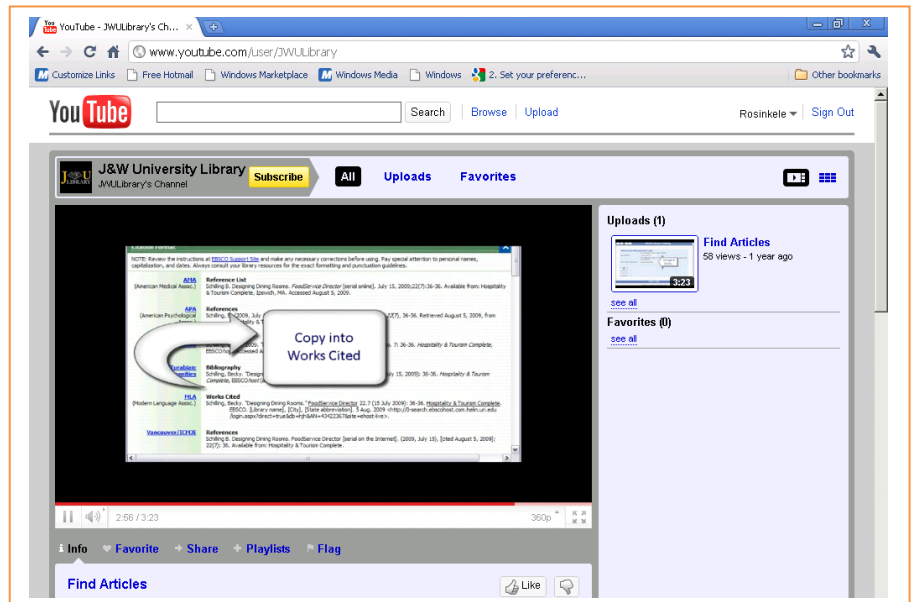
YouTube - JWULibrary's Ch... ×

www.youtube.com/user/JWULibrary

Customize Links | Free Hotmail | Windows Marketplace | Windows Media | Windows | 2. Set your preferenc... | Other bookmarks

YouTube | Search | Browse | Upload | Rosinkele | Sign Out

J&W University Library
JWULibrary's Channel
Subscribe

All | Uploads | Favorites

NOTE: Review the instructions at EBSCO Support Site and make any necessary corrections before using. Pay special attention to personal names, capitalization, and dates. Always consult your library resources for the exact formatting and punctuation guidelines.

AMA (American Medical Assoc.) Reference List
Schilling B. Designing Dining Rooms. FoodService Director [serial online]. July 15, 2009;22(7):36-36. Available from: Hospitality & Tourism Complete, Ipswich, MA. Accessed August 5, 2009.

APA (American Psychological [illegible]) References
Schilling, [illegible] 2009, July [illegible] 22(7), 36-36. Retrieved August 5, 2009, from Hospitality & T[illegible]

Copy into Works Cited

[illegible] 7), 36-36. Hospitality & Tourism Complete, EBSCOhost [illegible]

Turabian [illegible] Bibliography
Schilling, Becky. "Designing Dining Rooms." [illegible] (July 15, 2009): 36-36. Hospitality & Tourism Complete, EBSCOhost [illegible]

MLA (Modern Language Assoc.) Works Cited
Schilling, Becky. "Designing Dining Rooms." FoodService Director 22.7 (15 July 2009): 36-36. Hospitality & Tourism Complete. EBSCO. [Library name], [City], [State abbreviation]. 5 Aug. 2009 <http://0-search.ebscohost.com.helin.uri.edu/login.aspx?direct=true&db=hjh&AN=43422367&site=ehost-live>.

Vancouver/ICMJE References
Schilling B. Designing Dining Rooms. FoodService Director [serial on the Internet]. (2009, July 15), [cited August 5, 2009]; 22(7): 36. Available from: Hospitality & Tourism Complete.

2:56 / 3:23 | 360p

Uploads (1)
Find Articles
58 views - 1 year ago
3:23
see all

Favorites (0)
see all

Info | Favorite | Share | Playlists | Flag

Find Articles
Like